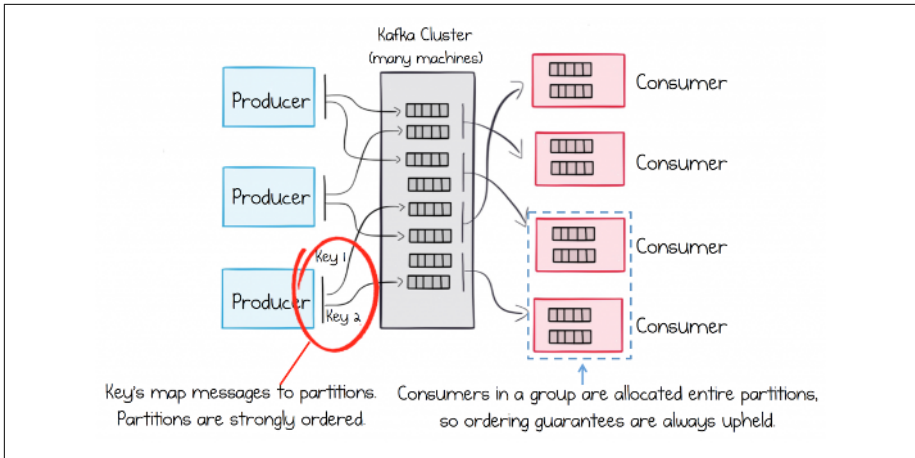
Kafka Cluster (many machines)

Producer

Producer

Producer

Key 1

Key 2

Consumer

Consumer

Consumer

Consumer

Key's map messages to partitions. Partitions are strongly ordered.

Consumers in a group are allocated entire partitions, so ordering guarantees are always upheld.